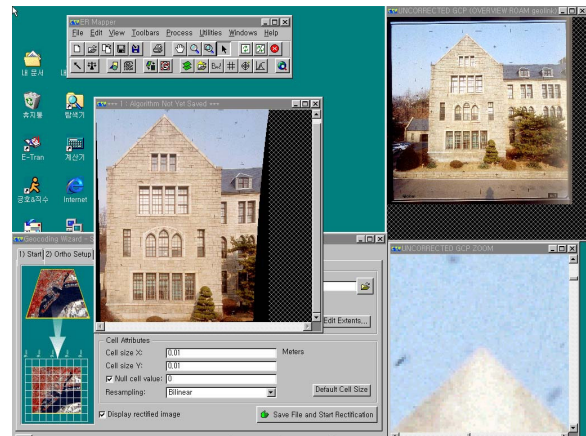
ER Mapper

File Edit View Toolbars Process Utilities Windows Help

UNCORRECTED GCP (OVERVIEW ROAM geolink)

내 문서

탐색기

휴지통

E-Tran

계산기

공호&직수

Internet

Geocoding Wizard

1) Start 2) Ortho Setup

1 : Algorithm Not Yet Saved

UNCORRECTED GCP ZOOM

Edit Extents...

Cell Attributes

Cell size X: 0.01 Meters

Cell size Y: 0.01

Null cell value: 0

Resampling: Bilinear

Default Cell Size

Display rectified image

Save File and Start Rectification